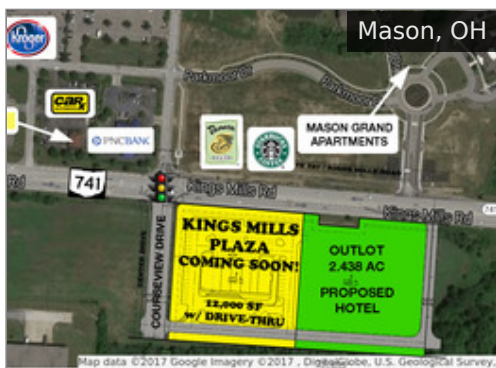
Kroger

Mason, OH

CAR X

PNC BANK

Panera BREAD

STARBUCKS COFFEE

MASON GRAND APARTMENTS

Parkmoor Dr

Parkmoor Dr

741

Kings Mills Rd

Kings Mills Rd

Rd

COURSEVIEW DRIVE

KINGS MILLS PLAZA COMING SOON!

12,000 SF w/ DRIVE-THRU

OUTLOT 2.438 AC

PROPOSED HOTEL

Map data ©2017 Google Imagery ©2017 , DigitalGlobe, U.S. Geological Survey,